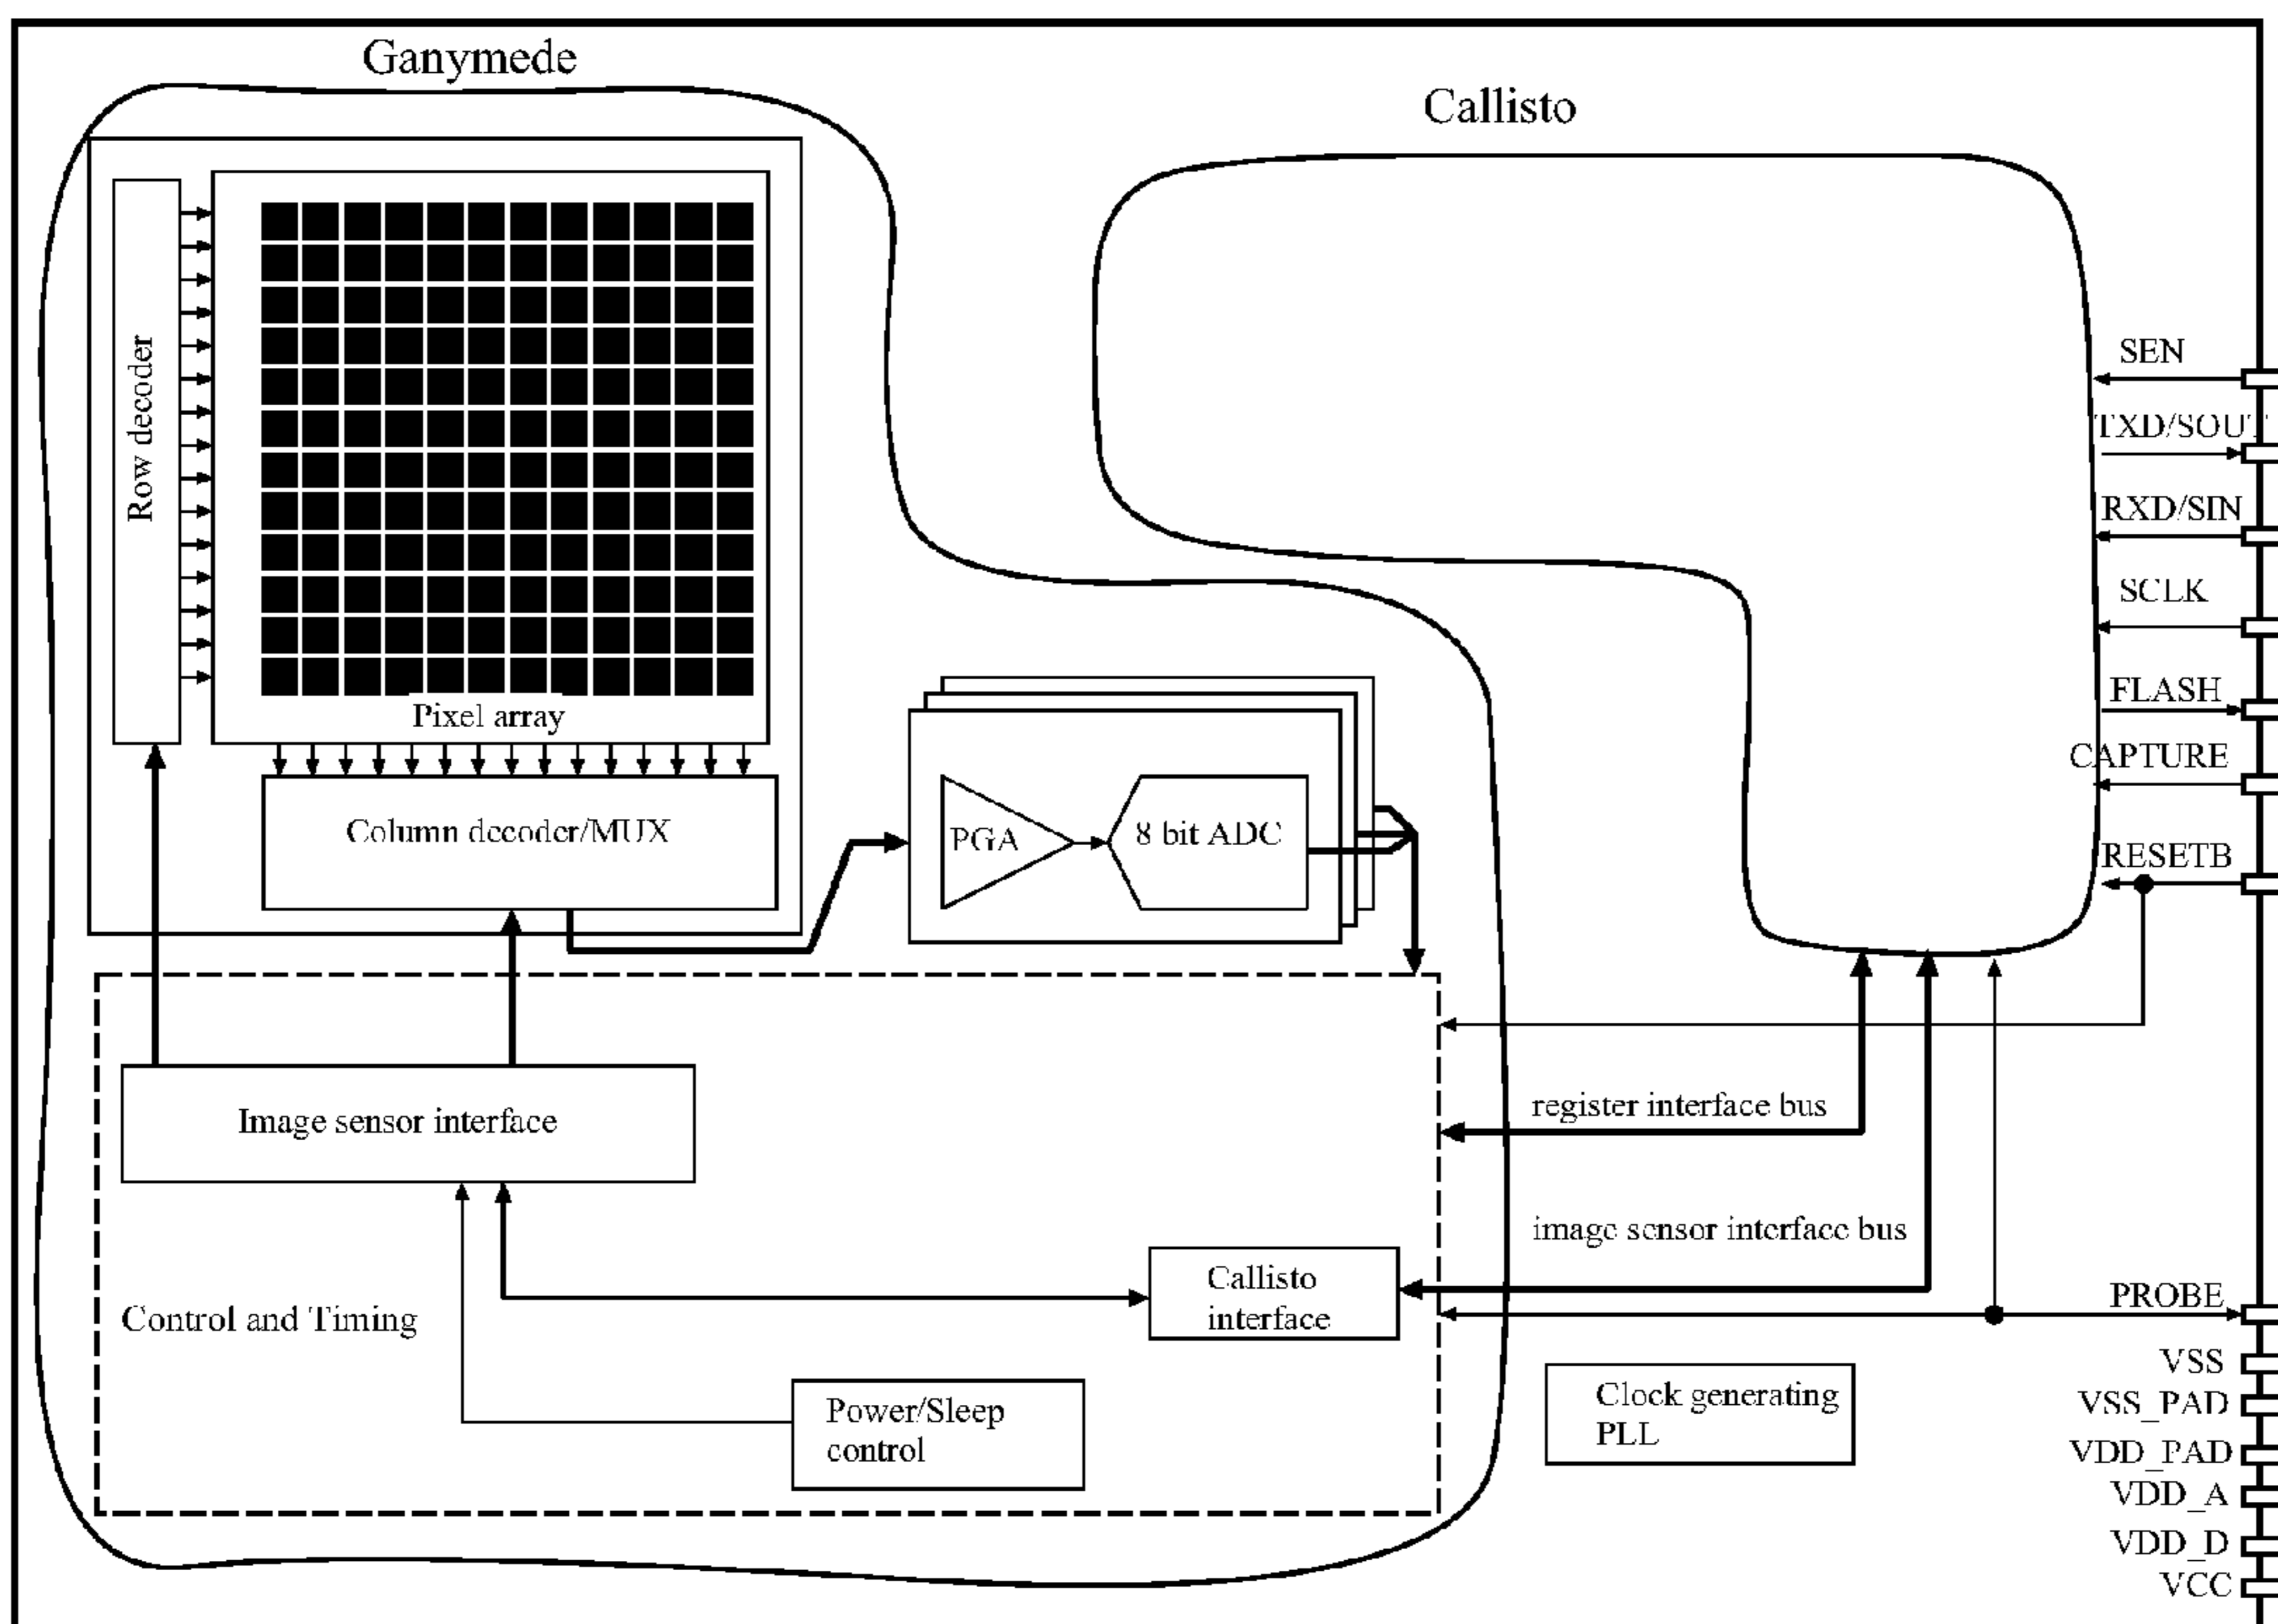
Ganymede

Callisto

Row decoder

Pixel array

Column decoder/MUX

PGA

8 bit ADC

SEN
TXD/SOUT
RXD/SIN
SCLK
FLASH
CAPTURE
RESETB

register interface bus

image sensor interface bus

Image sensor interface

Callisto interface

Control and Timing

Power/Sleep control

Clock generating PLL

PROBE
VSS
VSS_PAD
VDD_PAD
VDD_A
VDD_D
VCC